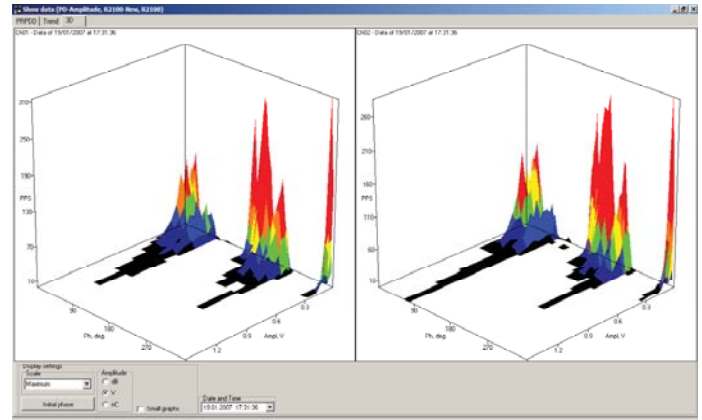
Show data (PD-Amplitude, R2100-New, R2100)

PRPDD | Trend | 3D

CH01 - Data of 19/01/2007 at 17:31:36

310
250
190
PPS
130
70
10

90
180
270
Ph. deg.

1.2
0.9
0.6
0.3
Ampl. V

CH02 - Data of 19/01/2007 at 17:31:36

260
210
160
PPS
110
60
10

90
180
270
Ph. deg.

1.2
0.9
0.6
0.3
Ampl. V

Display settings
Scale
Maximum
Amplitude
dB
V
nC
Initial phase
Small graphs
Date and Time
19.01.2007 17:31:36